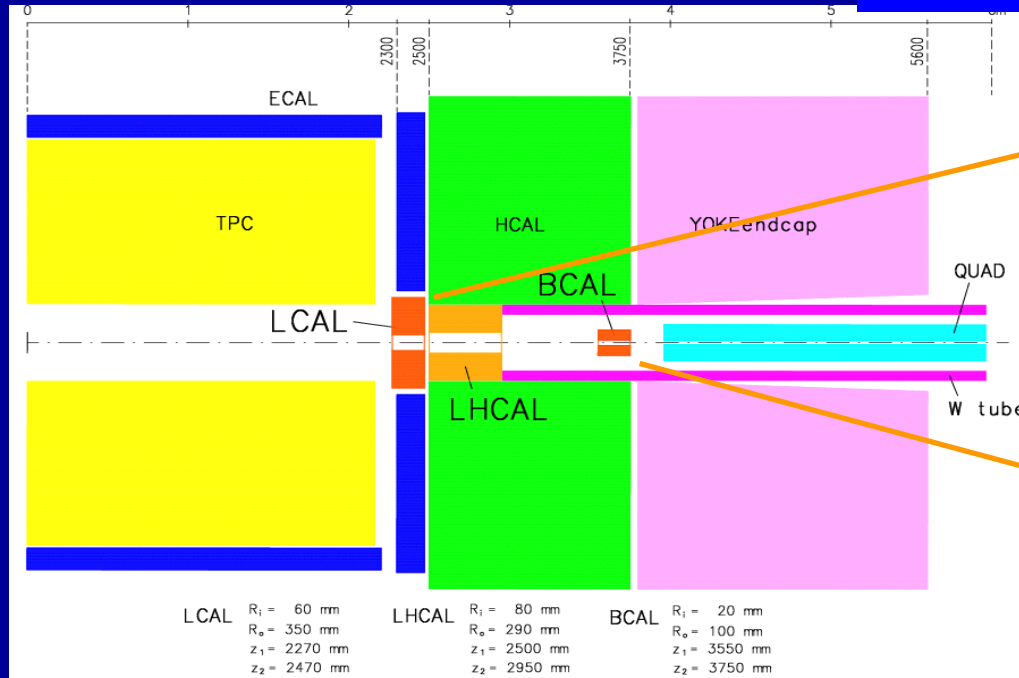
0 1 2 3 4 5 m

2300 2500 3750 5600

ECAL

TPC

HCAL

YOKEendcap

QUAD

BCAL

LCAL

LHCAL

W tube

LCAL $R_i$ = 60 mm
$R_o$ = 350 mm
$z_1$ = 2270 mm
$z_2$ = 2470 mm

LHCAL $R_i$ = 80 mm
$R_o$ = 290 mm
$z_1$ = 2500 mm
$z_2$ = 2950 mm

BCAL $R_i$ = 20 mm
$R_o$ = 100 mm
$z_1$ = 3550 mm
$z_2$ = 3750 mm